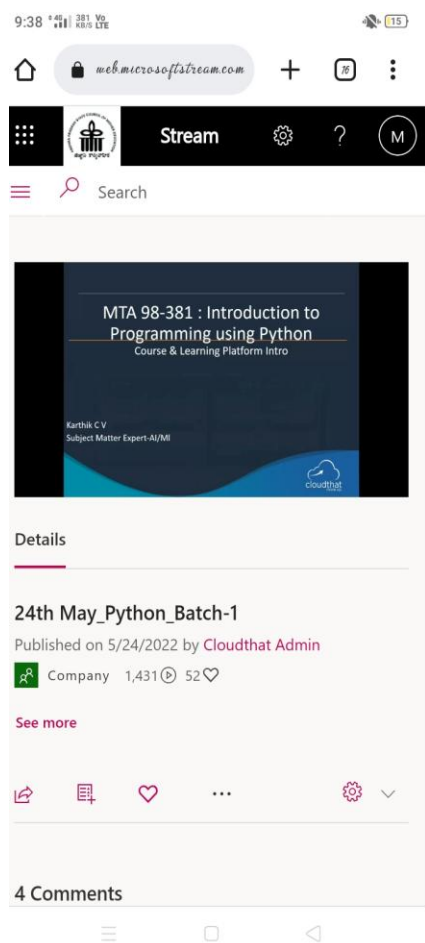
9:38 4G 381 KB/S Vo LTE 15

web.microsoftstream.com + 16

Stream ? M

Search

MTA 98-381 : Introduction to Programming using Python
Course & Learning Platform Intro

Karthik C V
Subject Matter Expert-AI/Ml

cloudthat

Details

24th May_Python_Batch-1

Published on 5/24/2022 by Cloudthat Admin

Company 1,431 52

See more

...

4 Comments